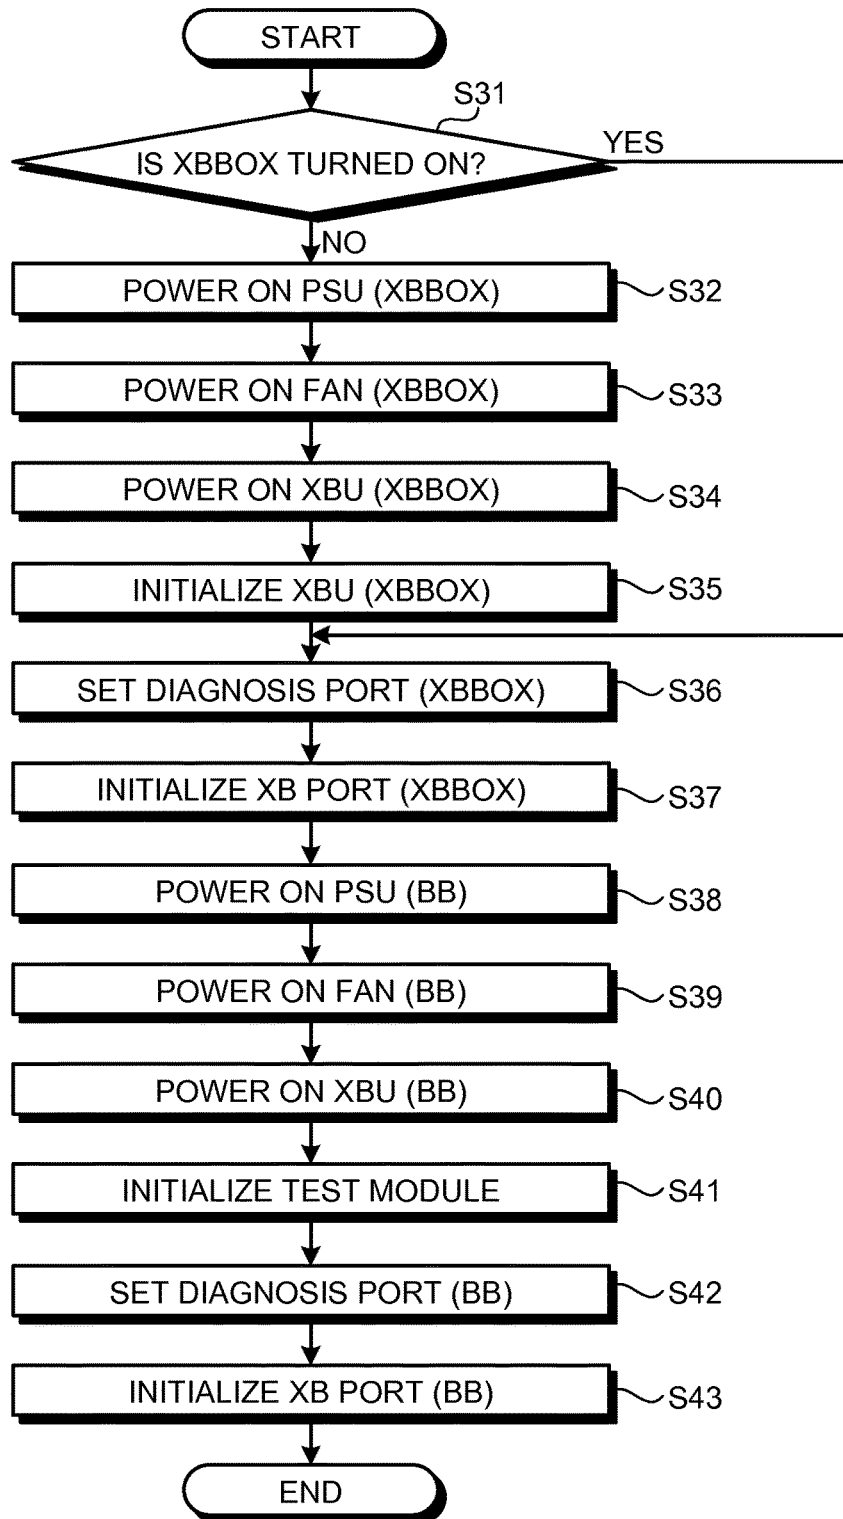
START

S31

IS XBBOX TURNED ON?

YES

NO

POWER ON PSU (XBBOX)

S32

POWER ON FAN (XBBOX)

S33

POWER ON XBU (XBBOX)

S34

INITIALIZE XBU (XBBOX)

S35

SET DIAGNOSIS PORT (XBBOX)

S36

INITIALIZE XB PORT (XBBOX)

S37

POWER ON PSU (BB)

S38

POWER ON FAN (BB)

S39

POWER ON XBU (BB)

S40

INITIALIZE TEST MODULE

S41

SET DIAGNOSIS PORT (BB)

S42

INITIALIZE XB PORT (BB)

S43

END